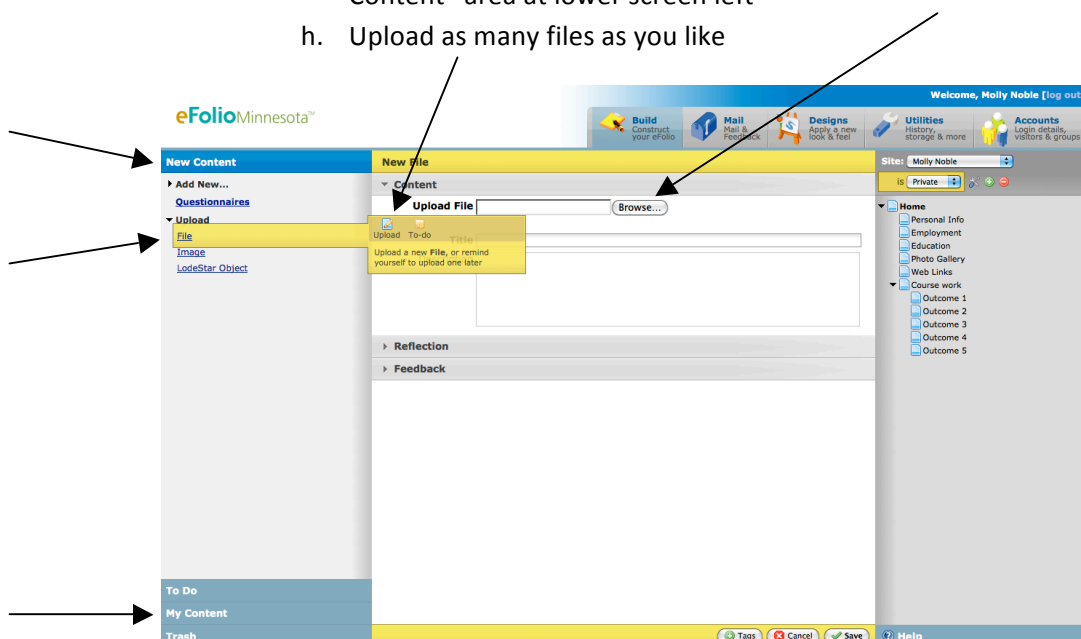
Content" area at lower screen left

h. Upload as many files as you like

Welcome, Molly Noble [log out

eFolioMinnesota™

Build Construct your eFolio

Mail Mail & Feedback

Designs Apply a new look & feel

Utilities History, storage & more

Accounts Login details, visitors & groups

New Content

Add New...

Questionnaires

Upload

File

Image

LodeStar Object

New File

Content

Upload File

Browse...

Upload To-do

Upload a new File, or remind yourself to upload one later

Title

Reflection

Feedback

Site: Molly Noble

is Private

Home

Personal Info

Employment

Education

Photo Gallery

Web Links

Course work

Outcome 1

Outcome 2

Outcome 3

Outcome 4

Outcome 5

To Do

My Content

Trash

Tags

Cancel

Save

Help